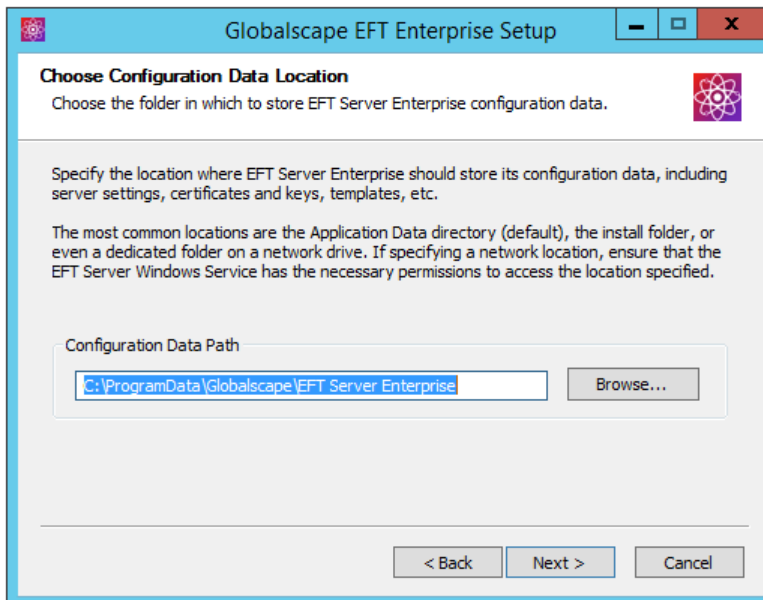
Globalscape EFT Enterprise Setup

Choose Configuration Data Location

Choose the folder in which to store EFT Server Enterprise configuration data.

Specify the location where EFT Server Enterprise should store its configuration data, including server settings, certificates and keys, templates, etc.

The most common locations are the Application Data directory (default), the install folder, or even a dedicated folder on a network drive. If specifying a network location, ensure that the EFT Server Windows Service has the necessary permissions to access the location specified.

Configuration Data Path

C:\ProgramData\Globalscape\EFT Server Enterprise

Browse...

< Back

Next >

Cancel